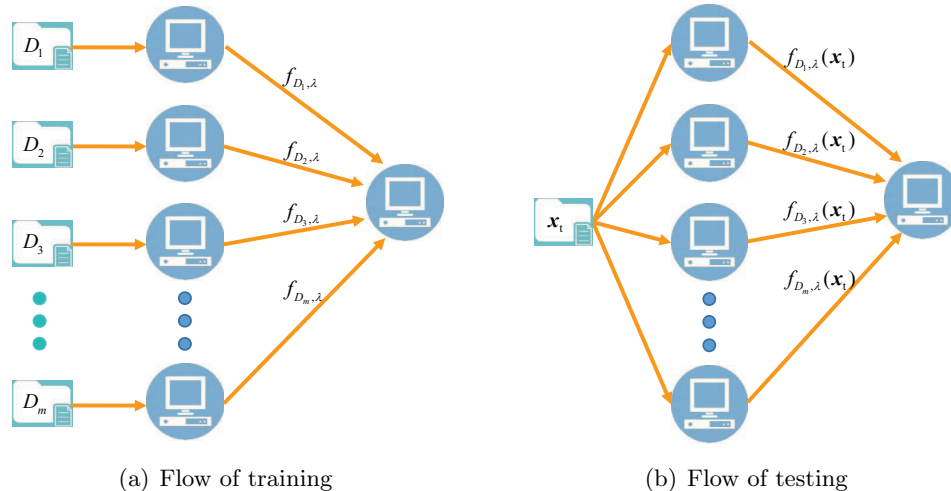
$D_1$

$D_2$

$D_3$

$D_m$

$f_{D_1,\lambda}$

$f_{D_2,\lambda}$

$f_{D_3,\lambda}$

$f_{D_m,\lambda}$

(a) Flow of training

$\boldsymbol{x}_t$

$f_{D_1,\lambda}(\boldsymbol{x}_t)$

$f_{D_2,\lambda}(\boldsymbol{x}_t)$

$f_{D_3,\lambda}(\boldsymbol{x}_t)$

$f_{D_m,\lambda}(\boldsymbol{x}_t)$

(b) Flow of testing